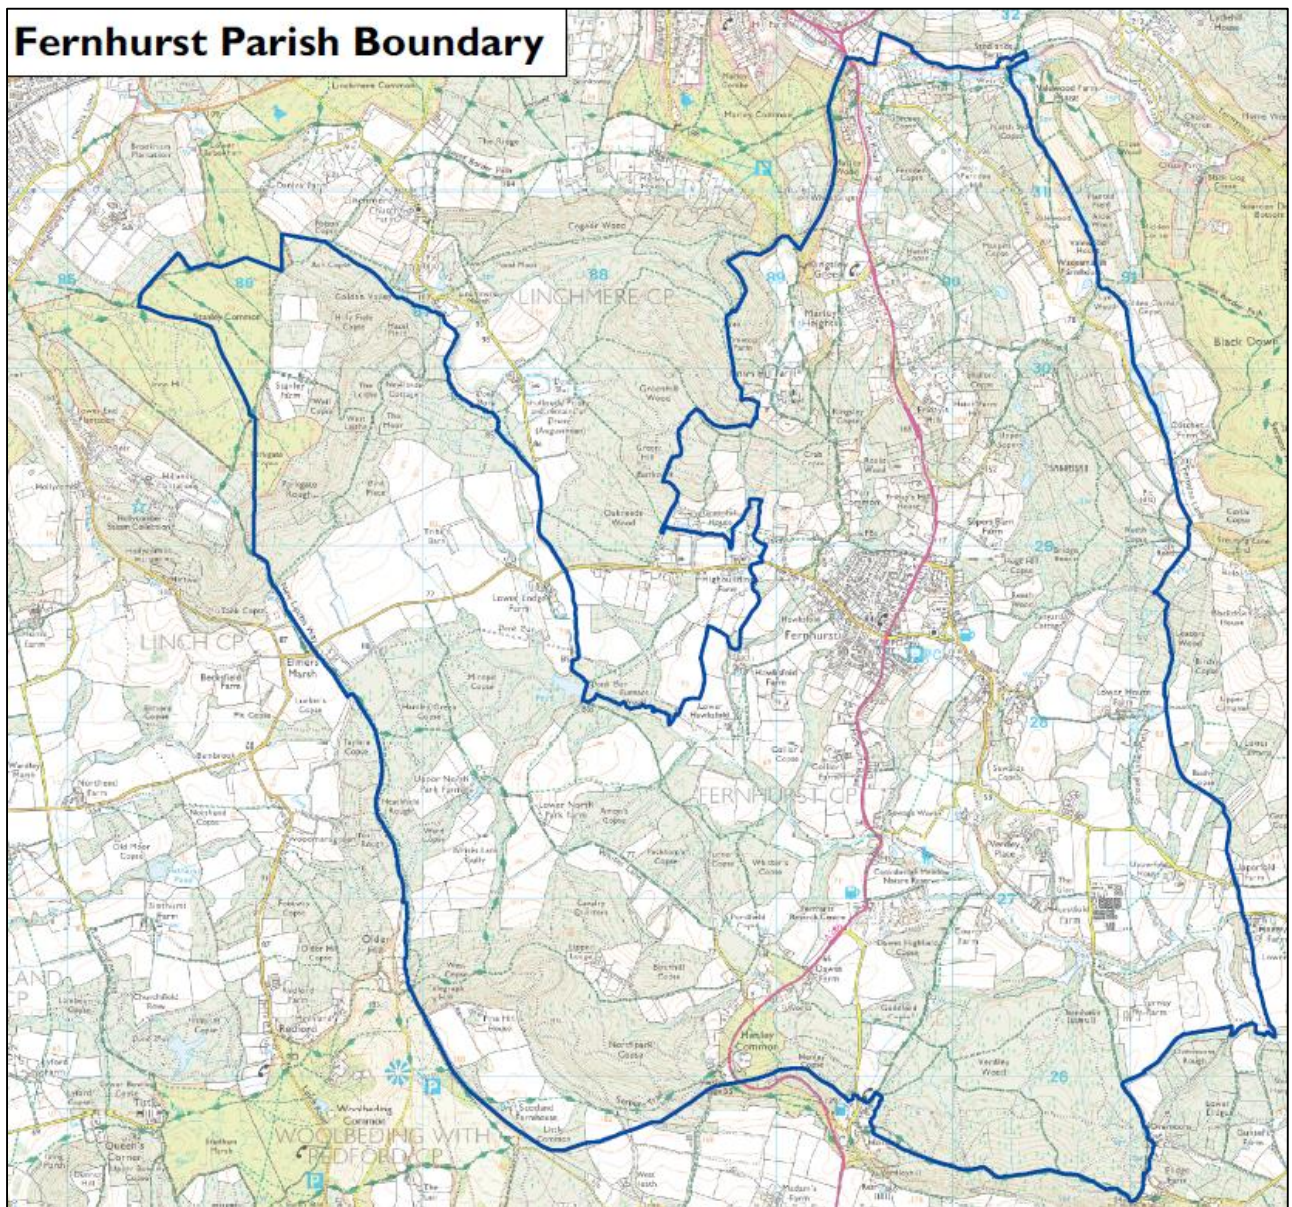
Fernhurst Parish Boundary

LINCHMERE CP

LINCH CP

FERNHURST CP

WOOLBEDING WITH REDFORD CP

Black Down

Fernhurst

Linchmere Common

Stanley Common

Golden Valley

Cooper Wood

Greenhill Wood

Oakhurst Wood

Lower Lodge Farm

Elmers Marsh

Beckfield Farm

Upper North Park Farm

Lower North Park Farm

Older Hill

Henley Common

Scotland Farmhouse

Northpark Copse

Verdley Wood

Verdley Place

Kingsley Green

Marley Heights

Marley Common

Hollycombe Steam Collection

Bexley Hill

Redford

Woolbeding Common

Tinkers

85

86

88

89

90

91

32

31

30

29

28

27

26